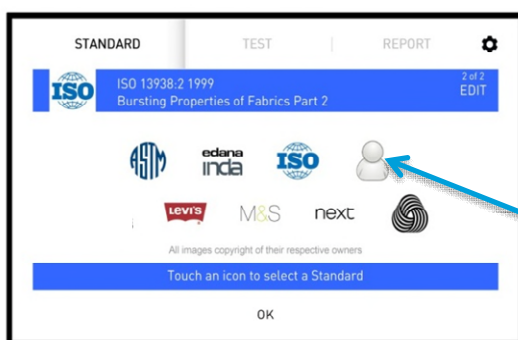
STANDARD TEST REPORT

ISO

ISO 13938:2 1999
Bursting Properties of Fabrics Part 2

2 of 2
EDIT

ASTM edana inda ISO

Levi's M&S next

All images copyright of their respective owners

Touch an icon to select a Standard

OK